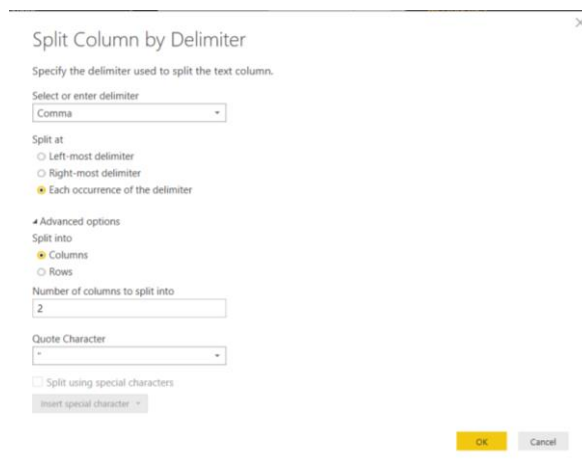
Split Column by Delimiter

Specify the delimiter used to split the text column.

Select or enter delimiter

Comma

Split at

Left-most delimiter

Right-most delimiter

Each occurrence of the delimiter

Advanced options

Split into

Columns

Rows

Number of columns to split into

2

Quote Character

"

Split using special characters

Insert special character

OK

Cancel